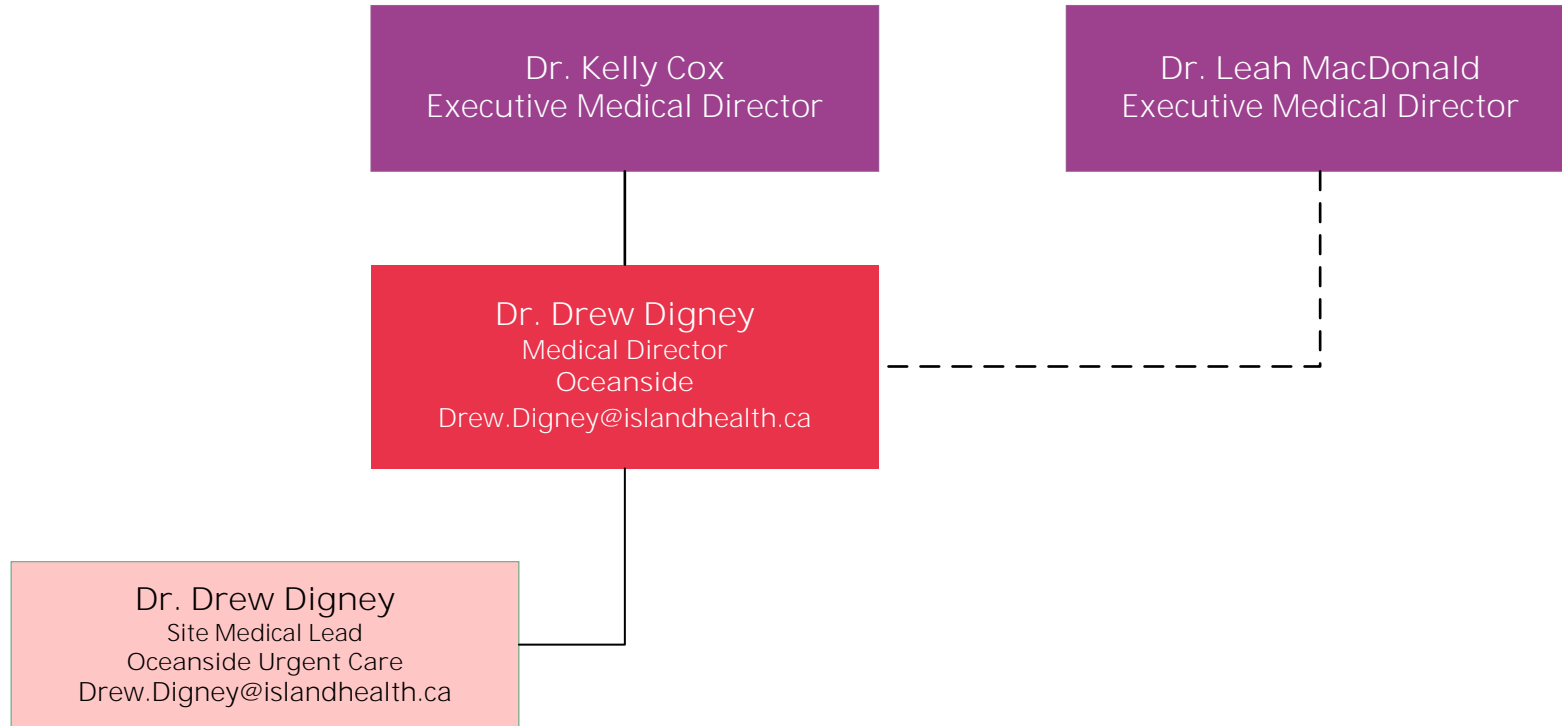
Dr. Kelly Cox
Executive Medical Director

Dr. Leah MacDonald
Executive Medical Director

Dr. Drew Digney
Medical Director
Oceanside
Drew.Digney@islandhealth.ca

Dr. Drew Digney
Site Medical Lead
Oceanside Urgent Care
Drew.Digney@islandhealth.ca